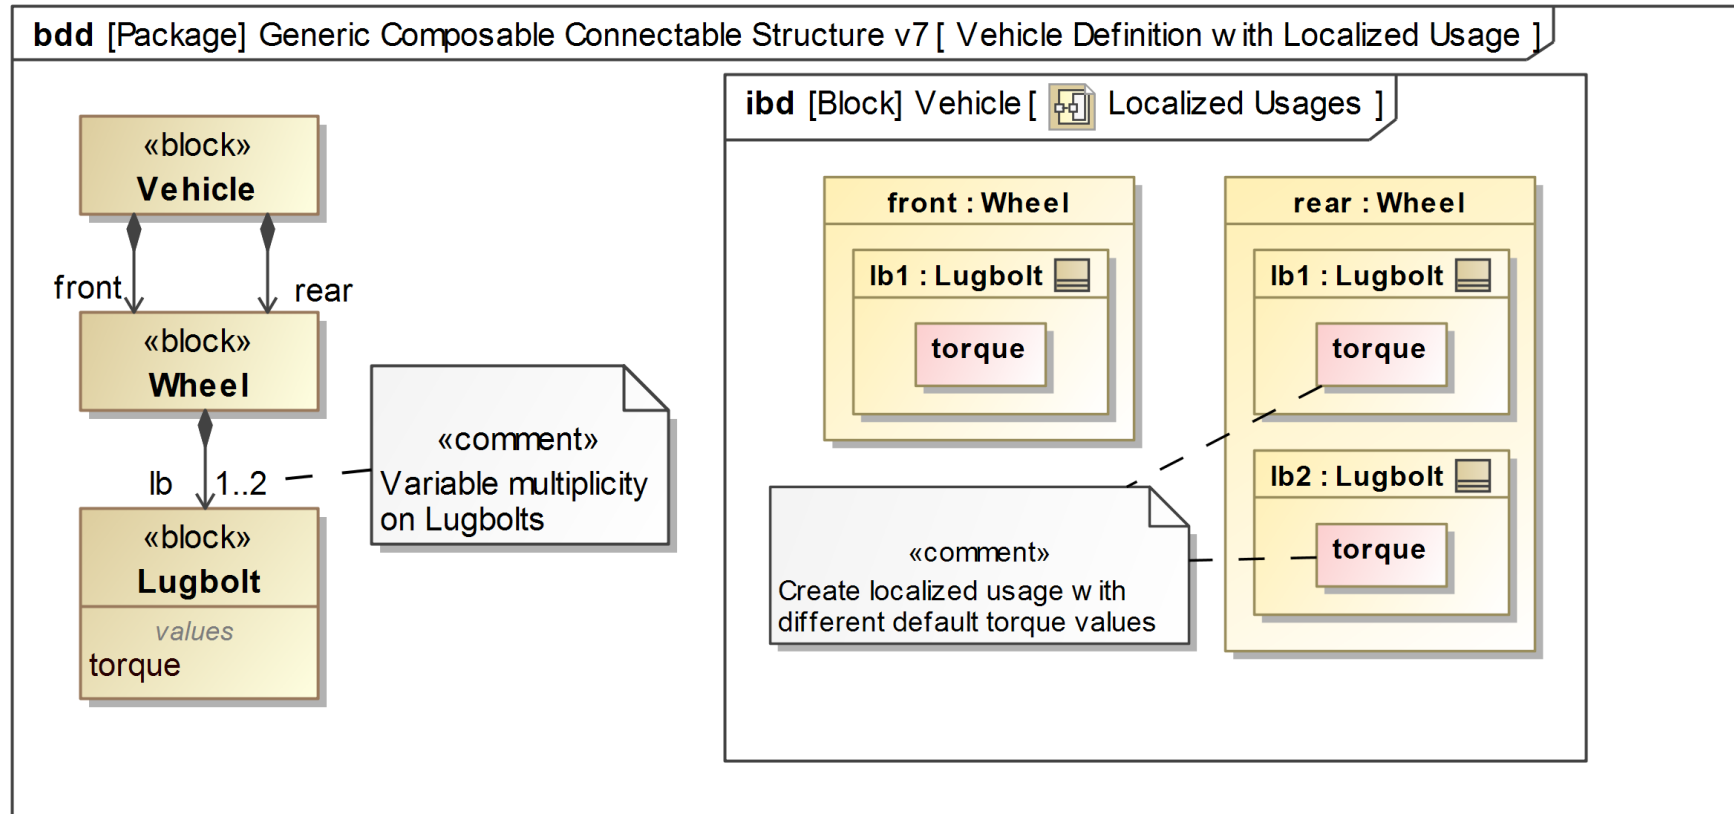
bdd [Package] Generic Composable Connectable Structure v7 [ Vehicle Definition w ith Localized Usage ]

«block»
Vehicle

front

rear

«block»
Wheel

lb

1..2

«block»
Lugbolt
values
torque

«comment»
Variable multiplicity on Lugbolts

ibd [Block] Vehicle [ Localized Usages ]

front : Wheel

lb1 : Lugbolt

torque

rear : Wheel

lb1 : Lugbolt

torque

lb2 : Lugbolt

torque

«comment»
Create localized usage w ith different default torque values